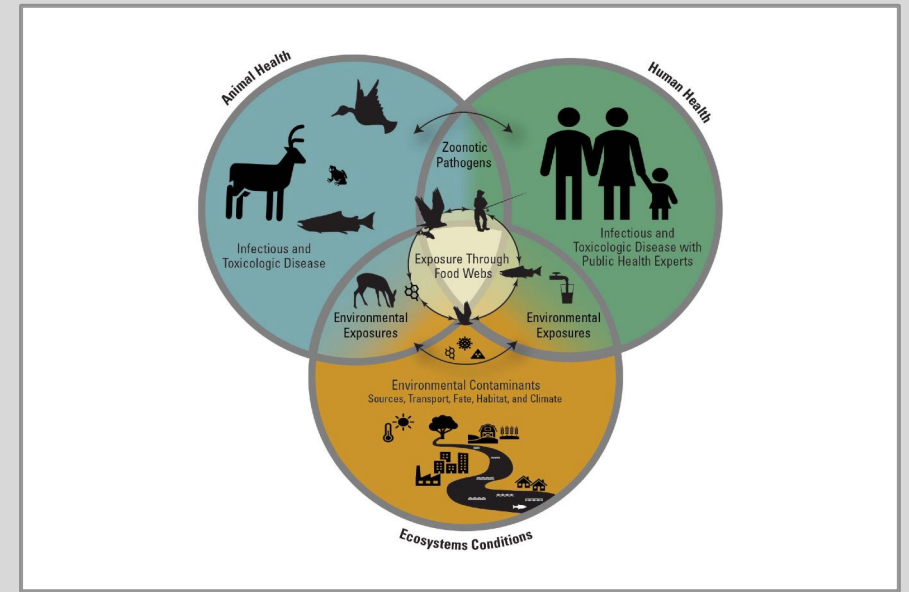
Animal Health

Human Health

Zoonotic Pathogens

Infectious and Toxicologic Disease

Infectious and Toxicologic Disease with Public Health Experts

Exposure Through Food Webs

Environmental Exposures

Environmental Exposures

Environmental Contaminants
Sources, Transport, Fate, Habitat, and Climate

Ecosystems Conditions